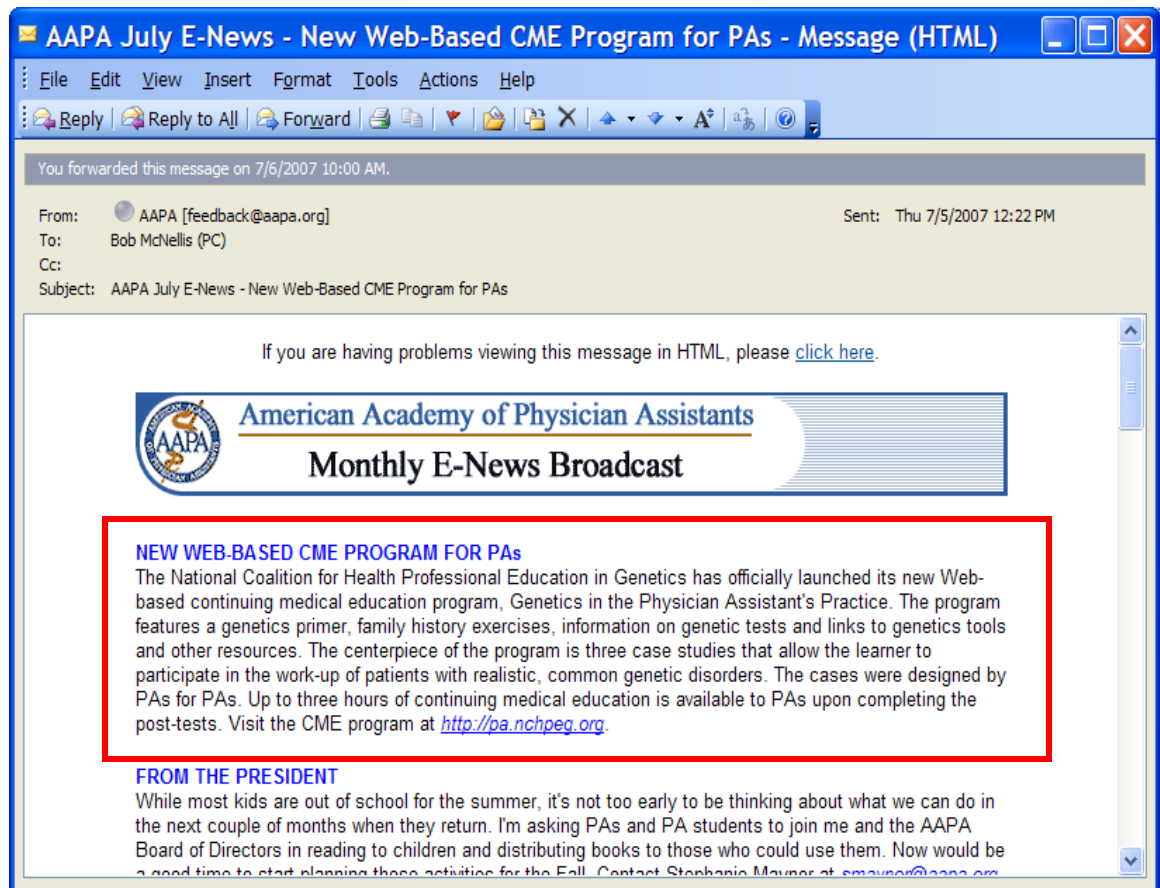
AAPA July E-News - New Web-Based CME Program for PAs - Message (HTML)

File Edit View Insert Format Tools Actions Help

Reply | Reply to All | Forward

You forwarded this message on 7/6/2007 10:00 AM.

From: AAPA [feedback@aapa.org]
To: Bob McNellis (PC)
Cc:
Subject: AAPA July E-News - New Web-Based CME Program for PAs

Sent: Thu 7/5/2007 12:22 PM

If you are having problems viewing this message in HTML, please click here.

AAPA

American Academy of Physician Assistants
Monthly E-News Broadcast

NEW WEB-BASED CME PROGRAM FOR PAs
The National Coalition for Health Professional Education in Genetics has officially launched its new Web-based continuing medical education program, Genetics in the Physician Assistant's Practice. The program features a genetics primer, family history exercises, information on genetic tests and links to genetics tools and other resources. The centerpiece of the program is three case studies that allow the learner to participate in the work-up of patients with realistic, common genetic disorders. The cases were designed by PAs for PAs. Up to three hours of continuing medical education is available to PAs upon completing the post-tests. Visit the CME program at http://pa.nchpeg.org.

FROM THE PRESIDENT
While most kids are out of school for the summer, it's not too early to be thinking about what we can do in the next couple of months when they return. I'm asking PAs and PA students to join me and the AAPA Board of Directors in reading to children and distributing books to those who could use them. Now would be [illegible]